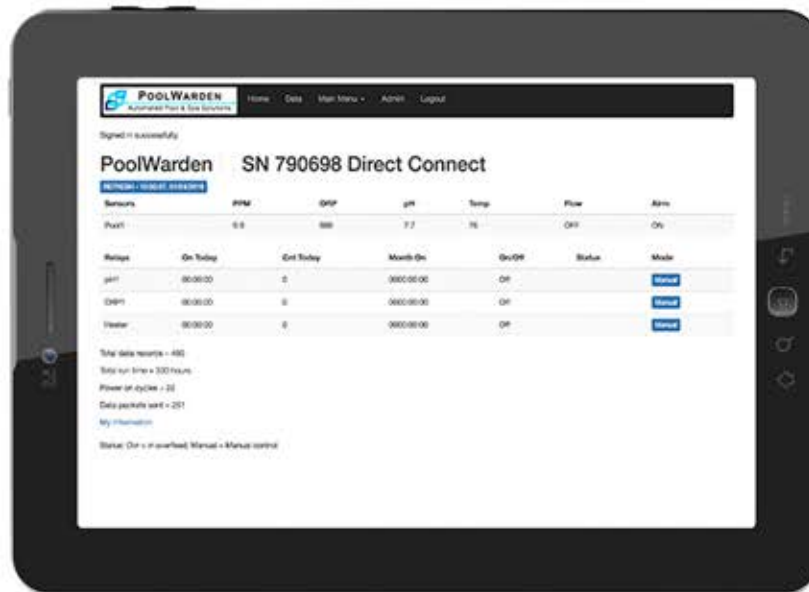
POOLWARDEN
Automated Pool & Spa Solutions

Home Data Main Menu ▾ Admin Logout

Signed in successfully.

PoolWarden SN 790698 Direct Connect

REFRESH • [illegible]

| Sensors | PPM | ORP | pH | Temp | Flow | Alrm |
|---|---|---|---|---|---|---|
| Pool1 | 0.0 | 000 | 7.7 | 76 | OFF | ON |

| Relays | On Today | Cnt Today | Month On | On/Off | Status | Mode |
|---|---|---|---|---|---|---|
| pH1 | 00:00:00 | 0 | 0000:00:00 | Off | | Manual |
| ORP1 | 00:00:00 | 0 | 0000:00:00 | Off | | Manual |
| Heater | 00:00:00 | 0 | 0000:00:00 | Off | | Manual |

Total data records = 490

Total run time = 330 hours

Power on cycles = 32

Data packets sent = 251

My information

Status: O= = in overfeed; Manual = Manual control